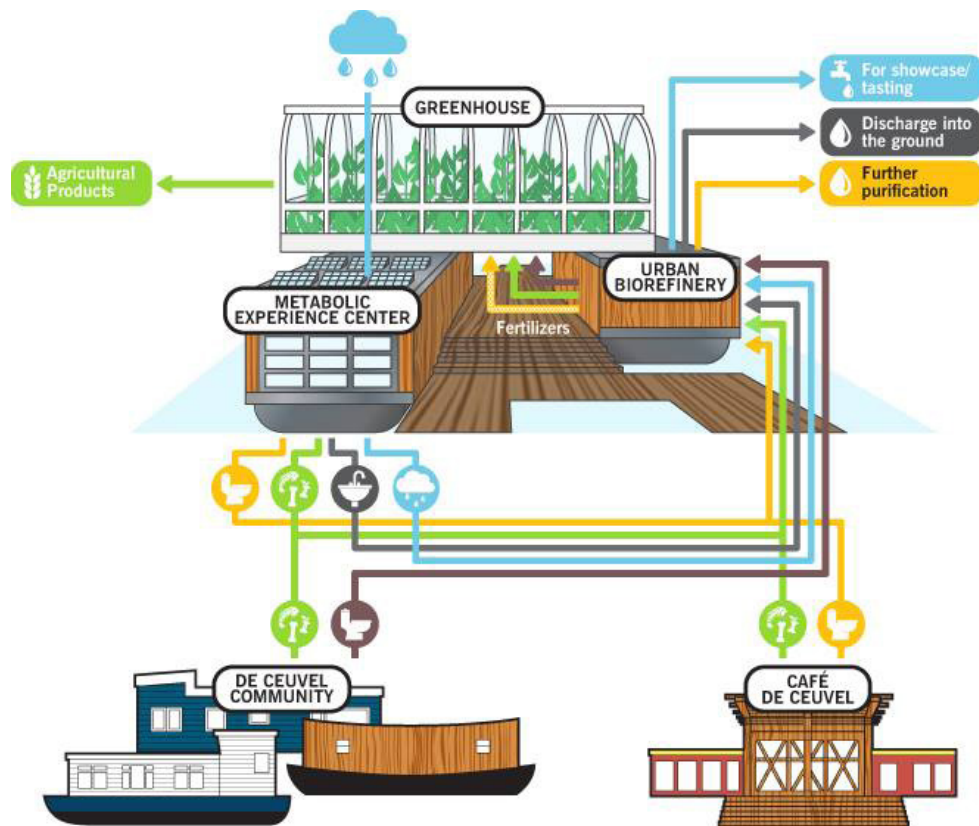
GREENHOUSE

Agricultural Products

For showcase/ tasting

Discharge into the ground

Further purification

URBAN BIOREFINERY

Fertilizers

METABOLIC EXPERIENCE CENTER

DE CEUVEL COMMUNITY

CAFÉ DE CEUVEL